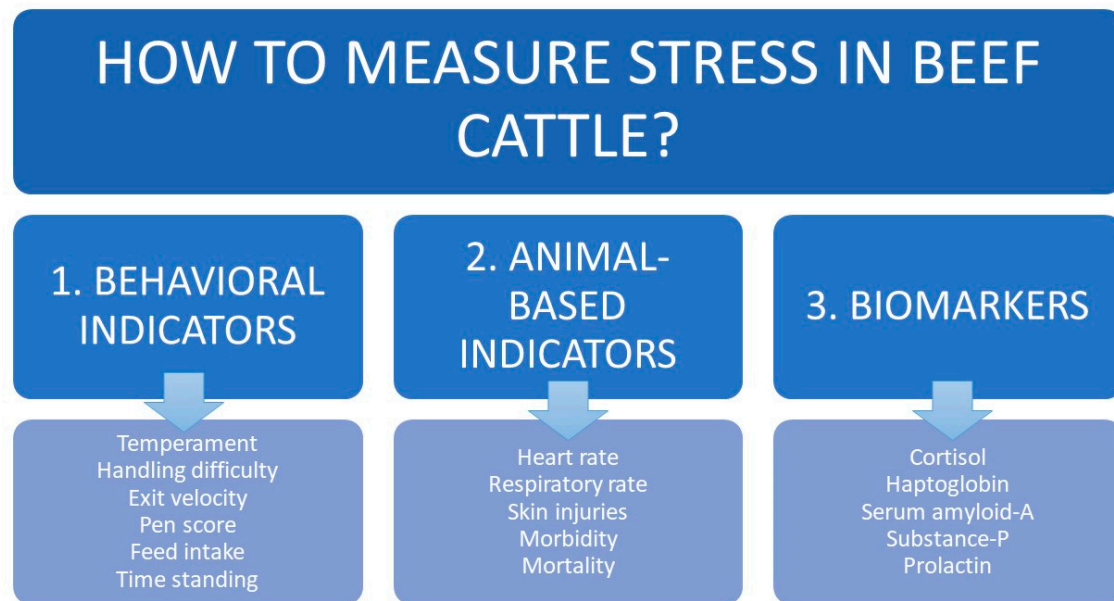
HOW TO MEASURE STRESS IN BEEF CATTLE?

1. BEHAVIORAL INDICATORS

Temperament
Handling difficulty
Exit velocity
Pen score
Feed intake
Time standing

2. ANIMAL-BASED INDICATORS

Heart rate
Respiratory rate
Skin injuries
Morbidity
Mortality

3. BIOMARKERS

Cortisol
Haptoglobin
Serum amyloid-A
Substance-P
Prolactin